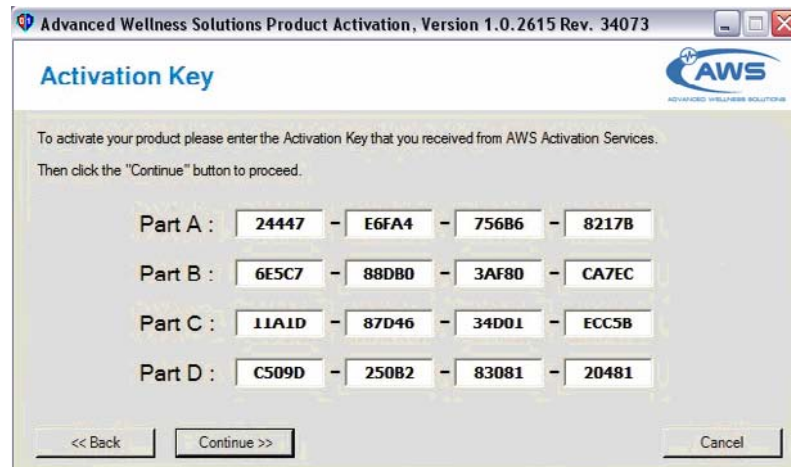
Advanced Wellness Solutions Product Activation, Version 1.0.2615 Rev. 34073

Activation Key

AWS
ADVANCED WELLNESS SOLUTIONS

To activate your product please enter the Activation Key that you received from AWS Activation Services.

Then click the "Continue" button to proceed.

Part A : 24447 - E6FA4 - 756B6 - 8217B

Part B : 6E5C7 - 88DB0 - 3AF80 - CA7EC

Part C : 11A1D - 87D46 - 34D01 - ECC5B

Part D : C509D - 250B2 - 83081 - 20481

<< Back

Continue >>

Cancel